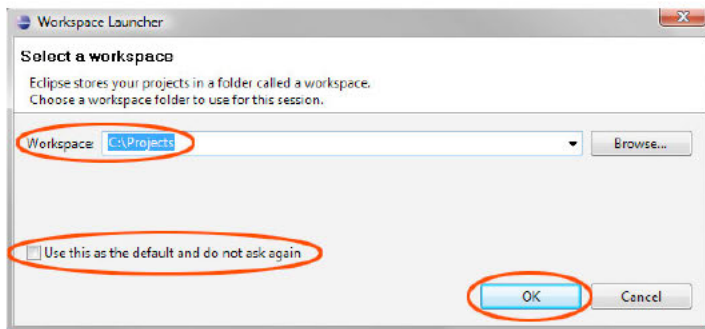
Workspace Launcher

Select a workspace

Eclipse stores your projects in a folder called a workspace.
Choose a workspace folder to use for this session.

Workspace: C:\Projects

Browse...

Use this as the default and do not ask again

OK

Cancel